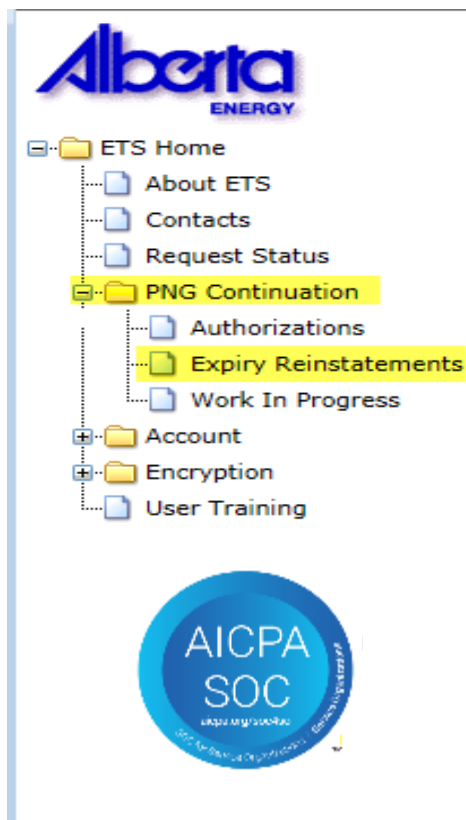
Alberta
ENERGY

ETS Home
About ETS
Contacts
Request Status
PNG Continuation
Authorizations
Expiry Reinstatements
Work In Progress
Account
Encryption
User Training

AICPA
SOC
aicpa.org/soc4so
SOC for Service Organizations | Service Organizations